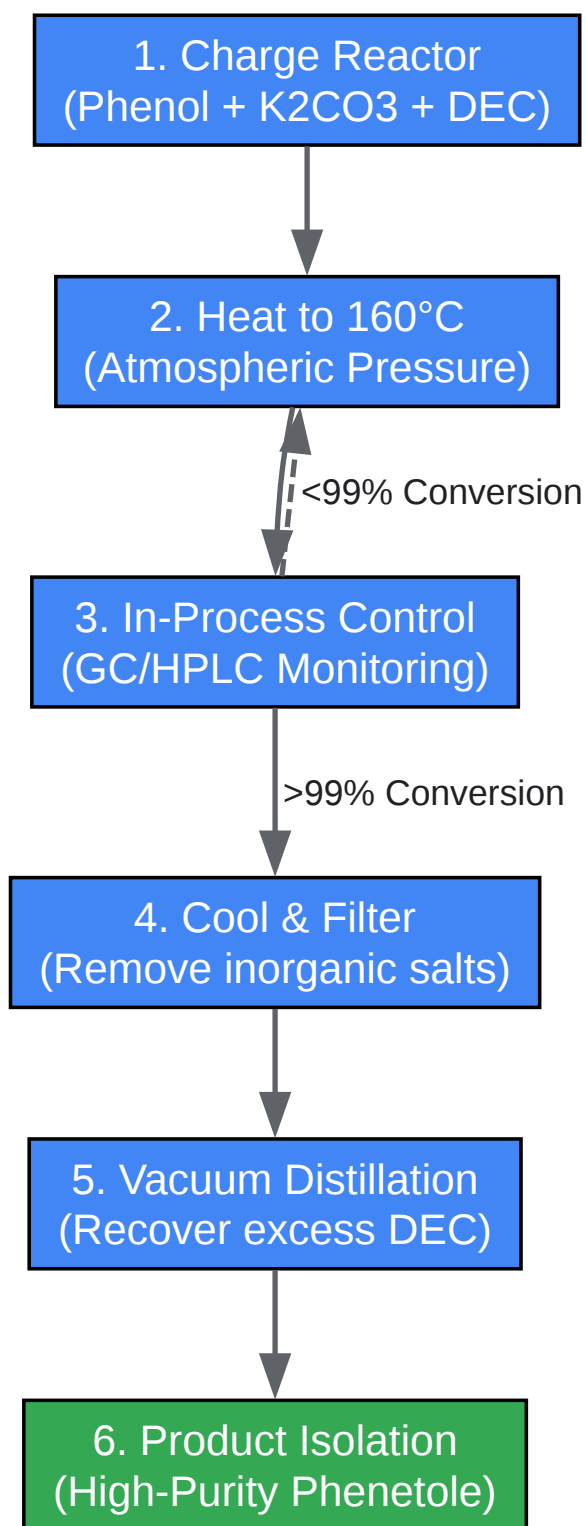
1. Charge Reactor
(Phenol + K2CO3 + DEC)

2. Heat to 160°C
(Atmospheric Pressure)

<99% Conversion

3. In-Process Control
(GC/HPLC Monitoring)

>99% Conversion

4. Cool & Filter
(Remove inorganic salts)

5. Vacuum Distillation
(Recover excess DEC)

6. Product Isolation
(High-Purity Phenetole)